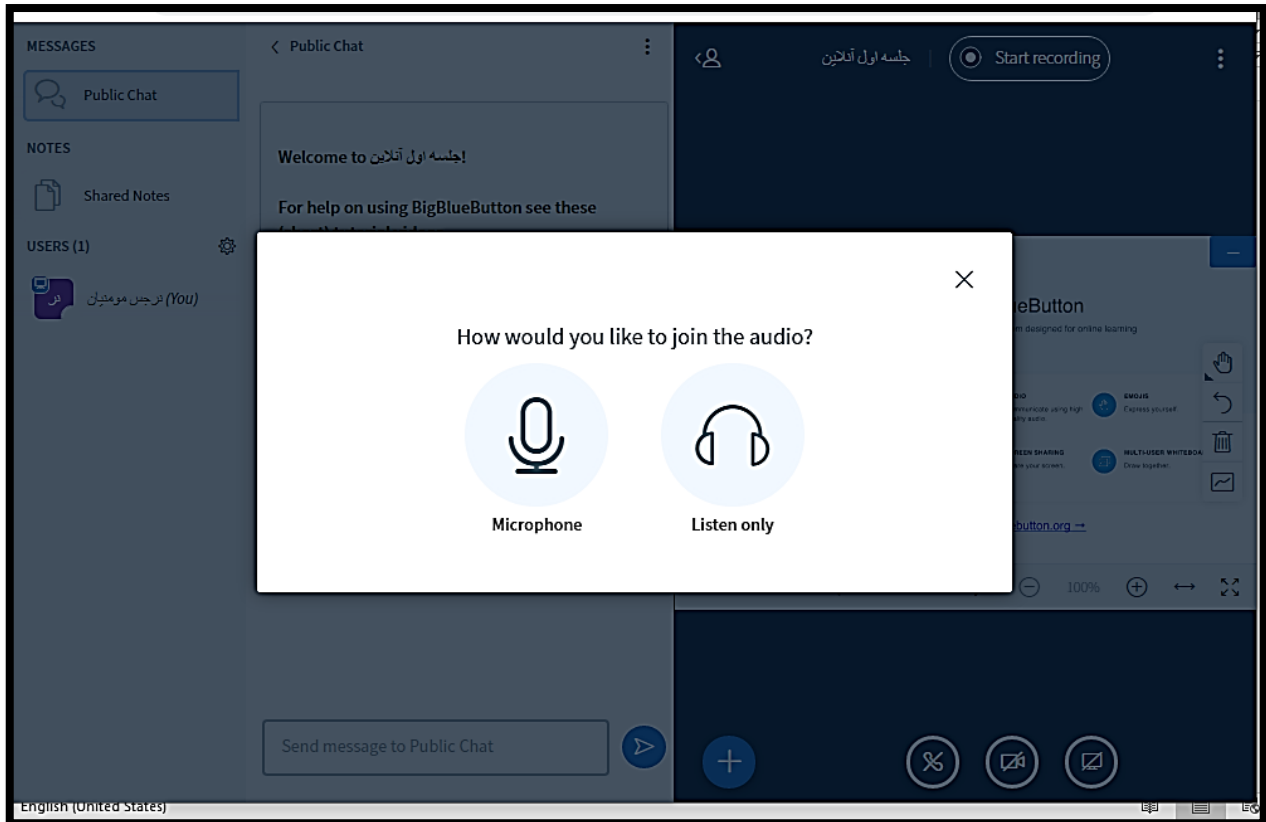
MESSAGES

Public Chat

NOTES

Shared Notes

USERS (1)

نرجس مومنیان (You)

< Public Chat

Welcome to جلسه اول آنلاین!

For help on using BigBlueButton see these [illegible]

جلسه اول آنلاین

Start recording

How would you like to join the audio?

Microphone

Listen only

eButton

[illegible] designed for online learning

EMOJIS

Express yourself

MULTI-USER WHITEBOA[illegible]

Draw together

button.org →

100%

Send message to Public Chat

English (United States)